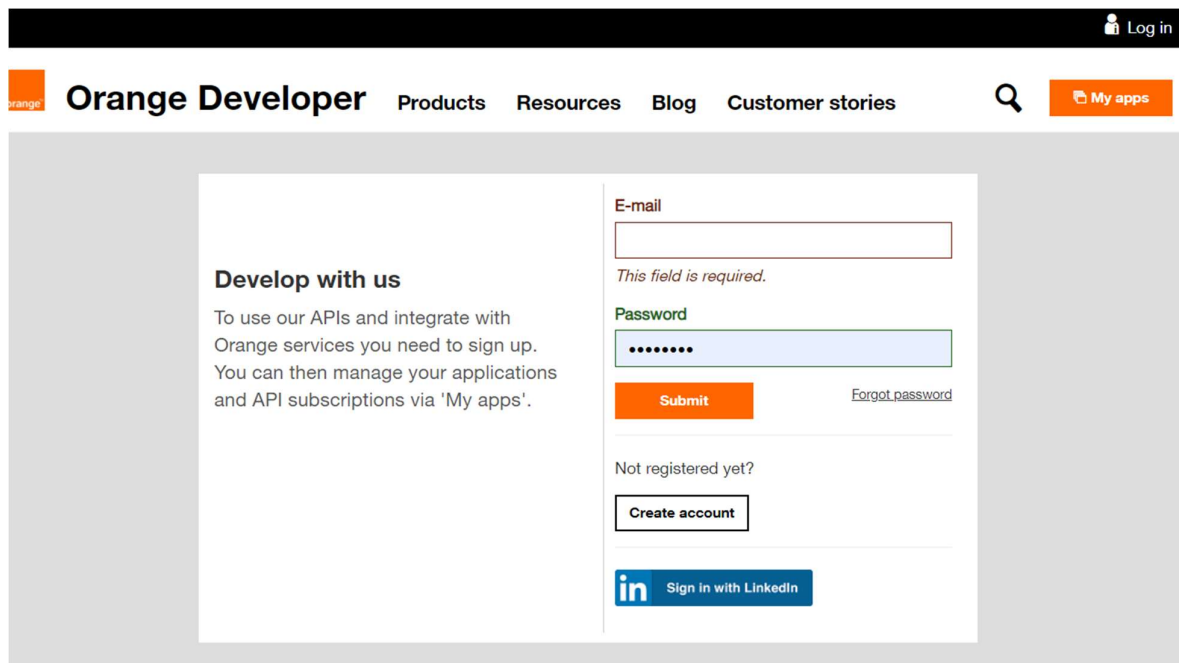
Log in

orange

Orange Developer Products Resources Blog Customer stories

My apps

Develop with us

To use our APIs and integrate with Orange services you need to sign up. You can then manage your applications and API subscriptions via 'My apps'.

E-mail

This field is required.

Password

••••••••

Submit

Forgot password

Not registered yet?

Create account

in Sign in with LinkedIn